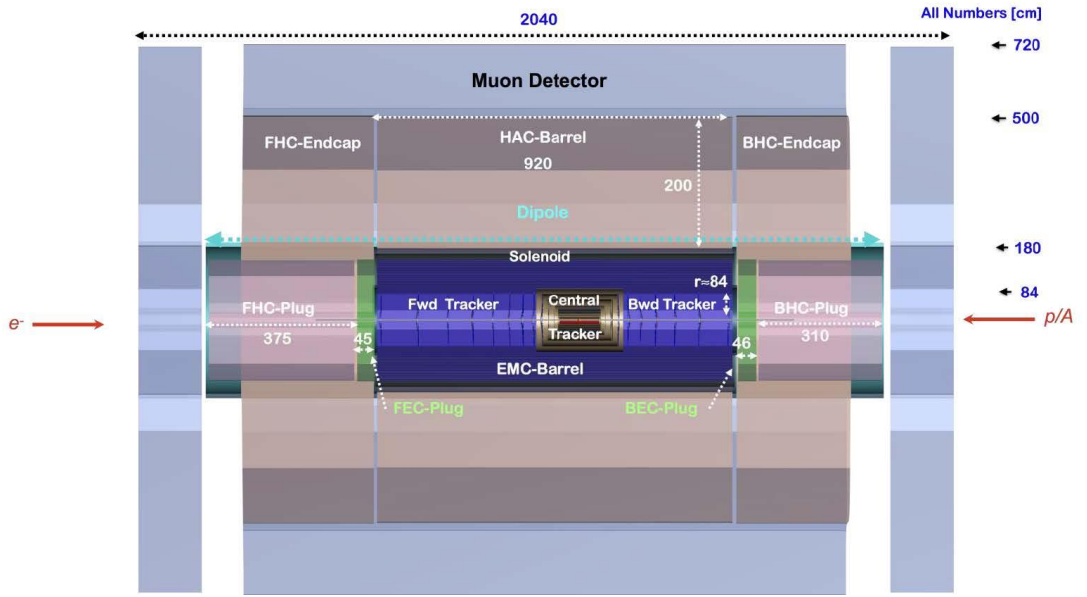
2040

All Numbers [cm]

720

Muon Detector

500

FHC-Endcap

HAC-Barrel

920

BHC-Endcap

200

Dipole

180

Solenoid

r≈84

84

FHC-Plug

Fwd Tracker

Central Tracker

Bwd Tracker

BHC-Plug

$e^-$

$p/A$

375

45

46

310

EMC-Barrel

FEC-Plug

BEC-Plug